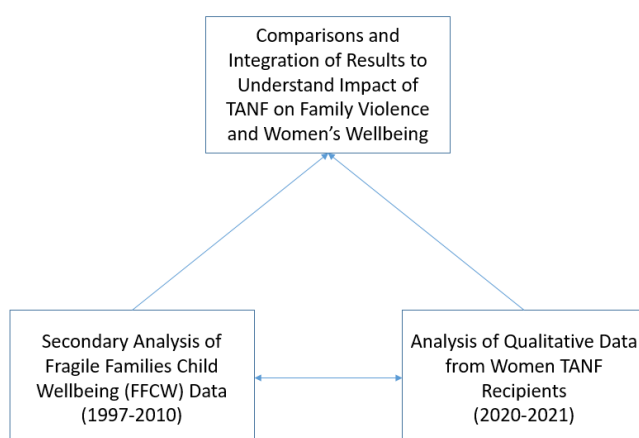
Comparisons and Integration of Results to Understand Impact of TANF on Family Violence and Women's Wellbeing

Secondary Analysis of Fragile Families Child Wellbeing (FFCW) Data (1997-2010)

Analysis of Qualitative Data from Women TANF Recipients (2020-2021)